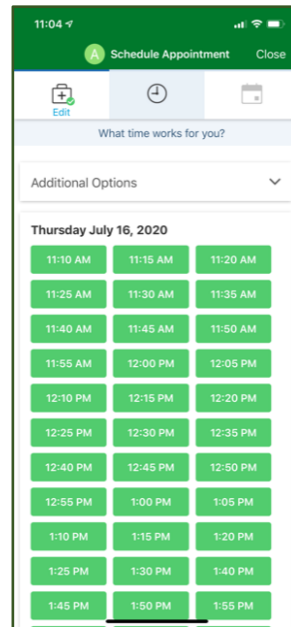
11:04

A Schedule Appointment Close

Edit

What time works for you?

Additional Options

Thursday July 16, 2020

| | | |
|---|---|---|
| 11:10 AM | 11:15 AM | 11:20 AM |
| 11:25 AM | 11:30 AM | 11:35 AM |
| 11:40 AM | 11:45 AM | 11:50 AM |
| 11:55 AM | 12:00 PM | 12:05 PM |
| 12:10 PM | 12:15 PM | 12:20 PM |
| 12:25 PM | 12:30 PM | 12:35 PM |
| 12:40 PM | 12:45 PM | 12:50 PM |
| 12:55 PM | 1:00 PM | 1:05 PM |
| 1:10 PM | 1:15 PM | 1:20 PM |
| 1:25 PM | 1:30 PM | 1:40 PM |
| 1:45 PM | 1:50 PM | 1:55 PM |